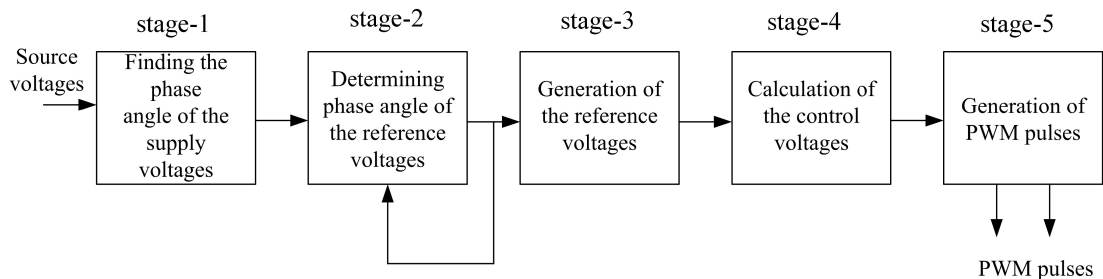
stage-1

Source voltages

Finding the phase angle of the supply voltages

stage-2

Determining phase angle of the reference voltages

stage-3

Generation of the reference voltages

stage-4

Calculation of the control voltages

stage-5

Generation of PWM pulses

PWM pulses